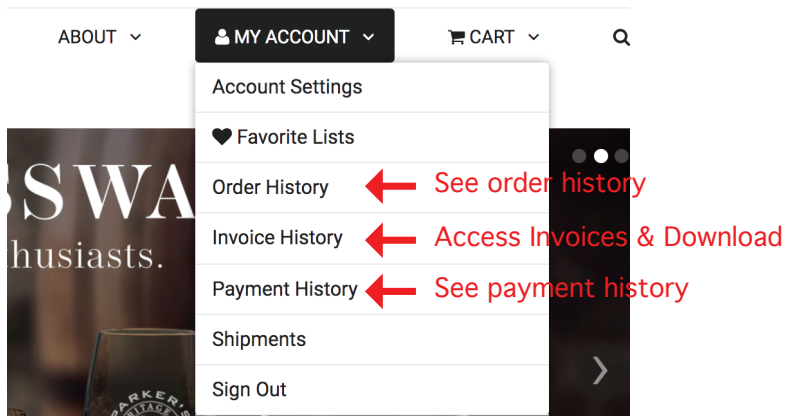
ABOUT

MY ACCOUNT

CART

Account Settings

Favorite Lists

Order History

Invoice History

Payment History

Shipments

Sign Out

SSWA

husiasts.

See order history

Access Invoices & Download

See payment history

PARKER'S